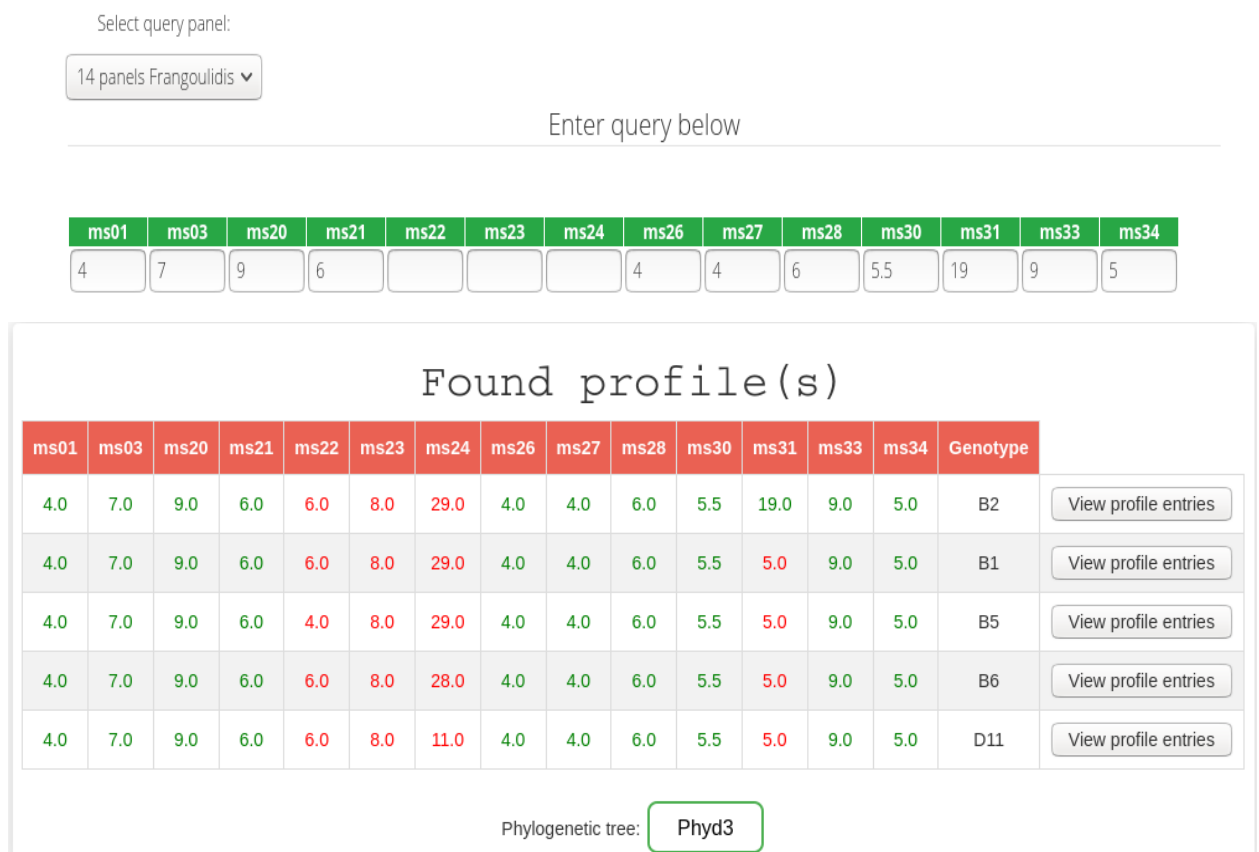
Select query panel:

14 panels Frangoulidis

Enter query below

| ms01 | ms03 | ms20 | ms21 | ms22 | ms23 | ms24 | ms26 | ms27 | ms28 | ms30 | ms31 | ms33 | ms34 |
|---|---|---|---|---|---|---|---|---|---|---|---|---|---|
| 4 | 7 | 9 | 6 | | | | 4 | 4 | 6 | 5.5 | 19 | 9 | 5 |

Found profile(s)

| ms01 | ms03 | ms20 | ms21 | ms22 | ms23 | ms24 | ms26 | ms27 | ms28 | ms30 | ms31 | ms33 | ms34 | Genotype | |
|---|---|---|---|---|---|---|---|---|---|---|---|---|---|---|---|
| 4.0 | 7.0 | 9.0 | 6.0 | 6.0 | 8.0 | 29.0 | 4.0 | 4.0 | 6.0 | 5.5 | 19.0 | 9.0 | 5.0 | B2 | View profile entries |
| 4.0 | 7.0 | 9.0 | 6.0 | 6.0 | 8.0 | 29.0 | 4.0 | 4.0 | 6.0 | 5.5 | 5.0 | 9.0 | 5.0 | B1 | View profile entries |
| 4.0 | 7.0 | 9.0 | 6.0 | 4.0 | 8.0 | 29.0 | 4.0 | 4.0 | 6.0 | 5.5 | 5.0 | 9.0 | 5.0 | B5 | View profile entries |
| 4.0 | 7.0 | 9.0 | 6.0 | 6.0 | 8.0 | 28.0 | 4.0 | 4.0 | 6.0 | 5.5 | 5.0 | 9.0 | 5.0 | B6 | View profile entries |
| 4.0 | 7.0 | 9.0 | 6.0 | 6.0 | 8.0 | 11.0 | 4.0 | 4.0 | 6.0 | 5.5 | 5.0 | 9.0 | 5.0 | D11 | View profile entries |

Phylogenetic tree: Phyd3